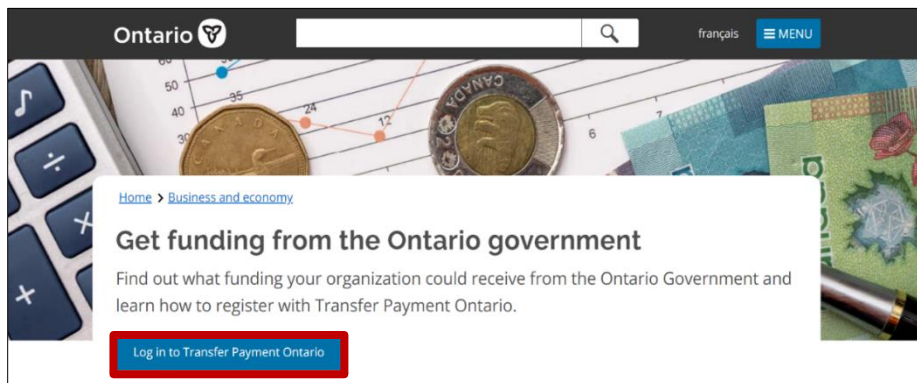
Ontario

français

MENU

Home > Business and economy

Get funding from the Ontario government

Find out what funding your organization could receive from the Ontario Government and learn how to register with Transfer Payment Ontario.

Log in to Transfer Payment Ontario